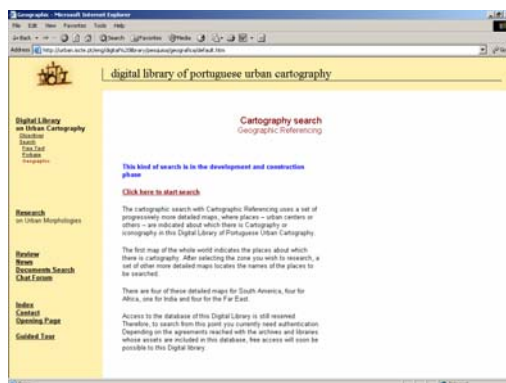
Geographic - Microsoft Internet Explorer

File Edit View Favorites Tools Help

Back Search Favorites Media

Address http://urban.iscte.pt/eng/digital%20library/pesquisa/geografica/default.htm

digital library of portuguese urban cartography

Digital Library on Urban Cartography
Showings
Search
Free Text
Formats
Geographic

Research on Urban Morphologies

Review
News
Documents Search
Chat Forum

Index
Contact
Opening Page

Guided Tour

Cartography search
Geographic Referencing

This kind of search is in the development and construction phase

Click here to start search

The cartographic search with Cartographic Referencing uses a set of progressively more detailed maps, where places – urban centers or others – are indicated about which there is Cartography or iconography in this Digital Library of Portuguese Urban Cartography.

The first map of the whole world indicates the places about which there is cartography. After selecting the zone you wish to research, a set of other more detailed maps locates the names of the places to be searched.

There are four of these detailed maps for South America, four for Africa, one for India and four for the Far East.

Access to the database of this Digital Library is still reserved. Therefore, to search from this point you currently need authentication. Depending on the agreements reached with the archives and libraries whose assets are included in this database, free access will soon be possible to this Digital library.